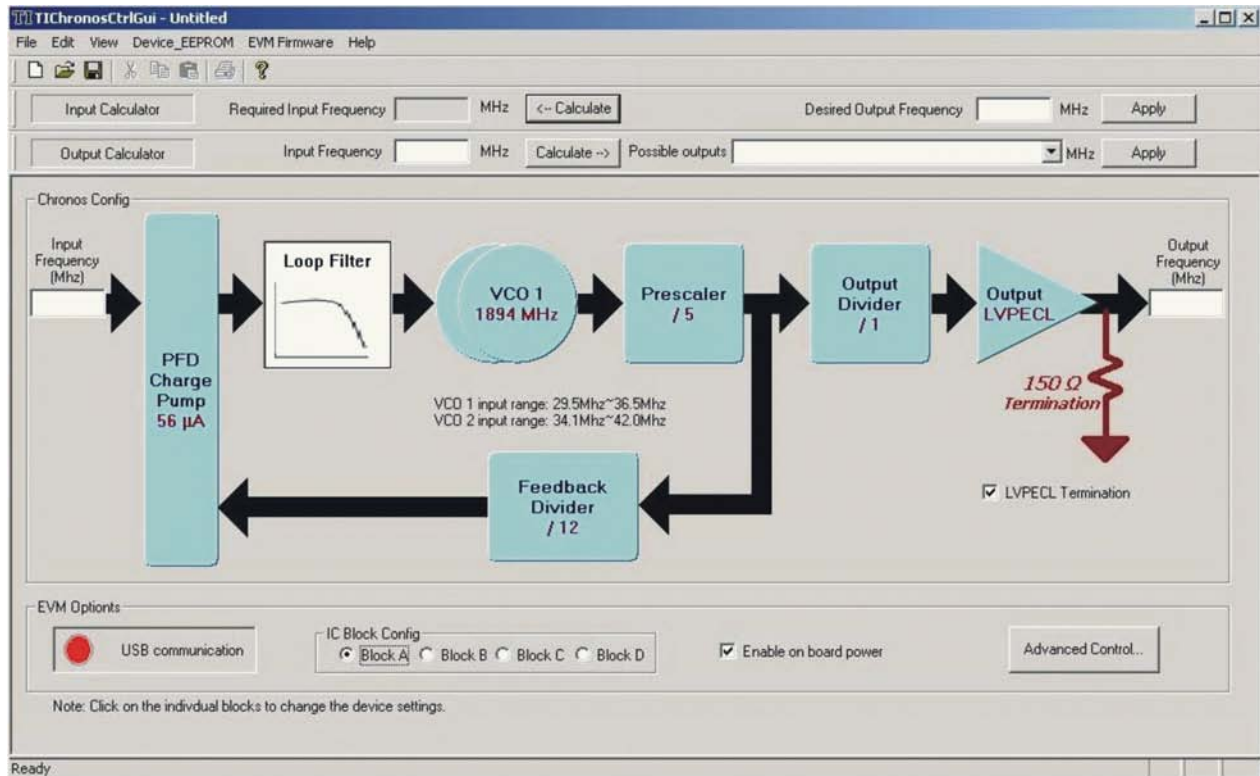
TIChronosCtrlGui - Untitled

File Edit View Device_EEPROM EVM Firmware Help

Input Calculator Required Input Frequency MHz <-- Calculate Desired Output Frequency MHz Apply

Output Calculator Input Frequency MHz Calculate --> Possible outputs MHz Apply

Chronos Config

Input Frequency (Mhz)

PFD Charge Pump 56 µA

Loop Filter

VCO 1 1894 MHz

Prescaler / 5

Output Divider / 1

Output LVPECL

Output Frequency (Mhz)

150 Ω Termination

VCO 1 input range: 29.5Mhz~36.5Mhz
VCO 2 input range: 34.1Mhz~42.0Mhz

Feedback Divider / 12

LVPECL Termination

EVM Options

USB communication

IC Block Config
Block A Block B Block C Block D

Enable on board power

Advanced Control...

Note: Click on the indivdual blocks to change the device settings.

Ready